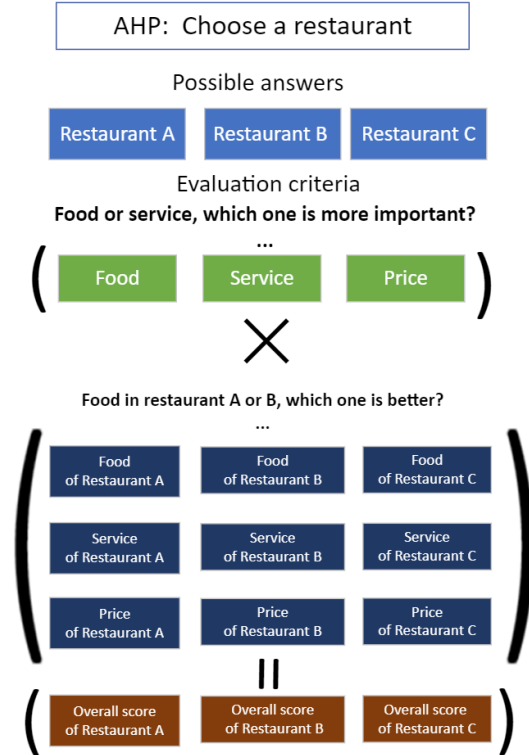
AHP: Choose a restaurant

Possible answers

Restaurant A
Restaurant B
Restaurant C

Evaluation criteria

Food or service, which one is more important?

...

Food
Service
Price

Food in restaurant A or B, which one is better?

...

| Food of Restaurant A | Food of Restaurant B | Food of Restaurant C |
|---|---|---|
| Service of Restaurant A | Service of Restaurant B | Service of Restaurant C |
| Price of Restaurant A | Price of Restaurant B | Price of Restaurant C |

Overall score of Restaurant A
Overall score of Restaurant B
Overall score of Restaurant C